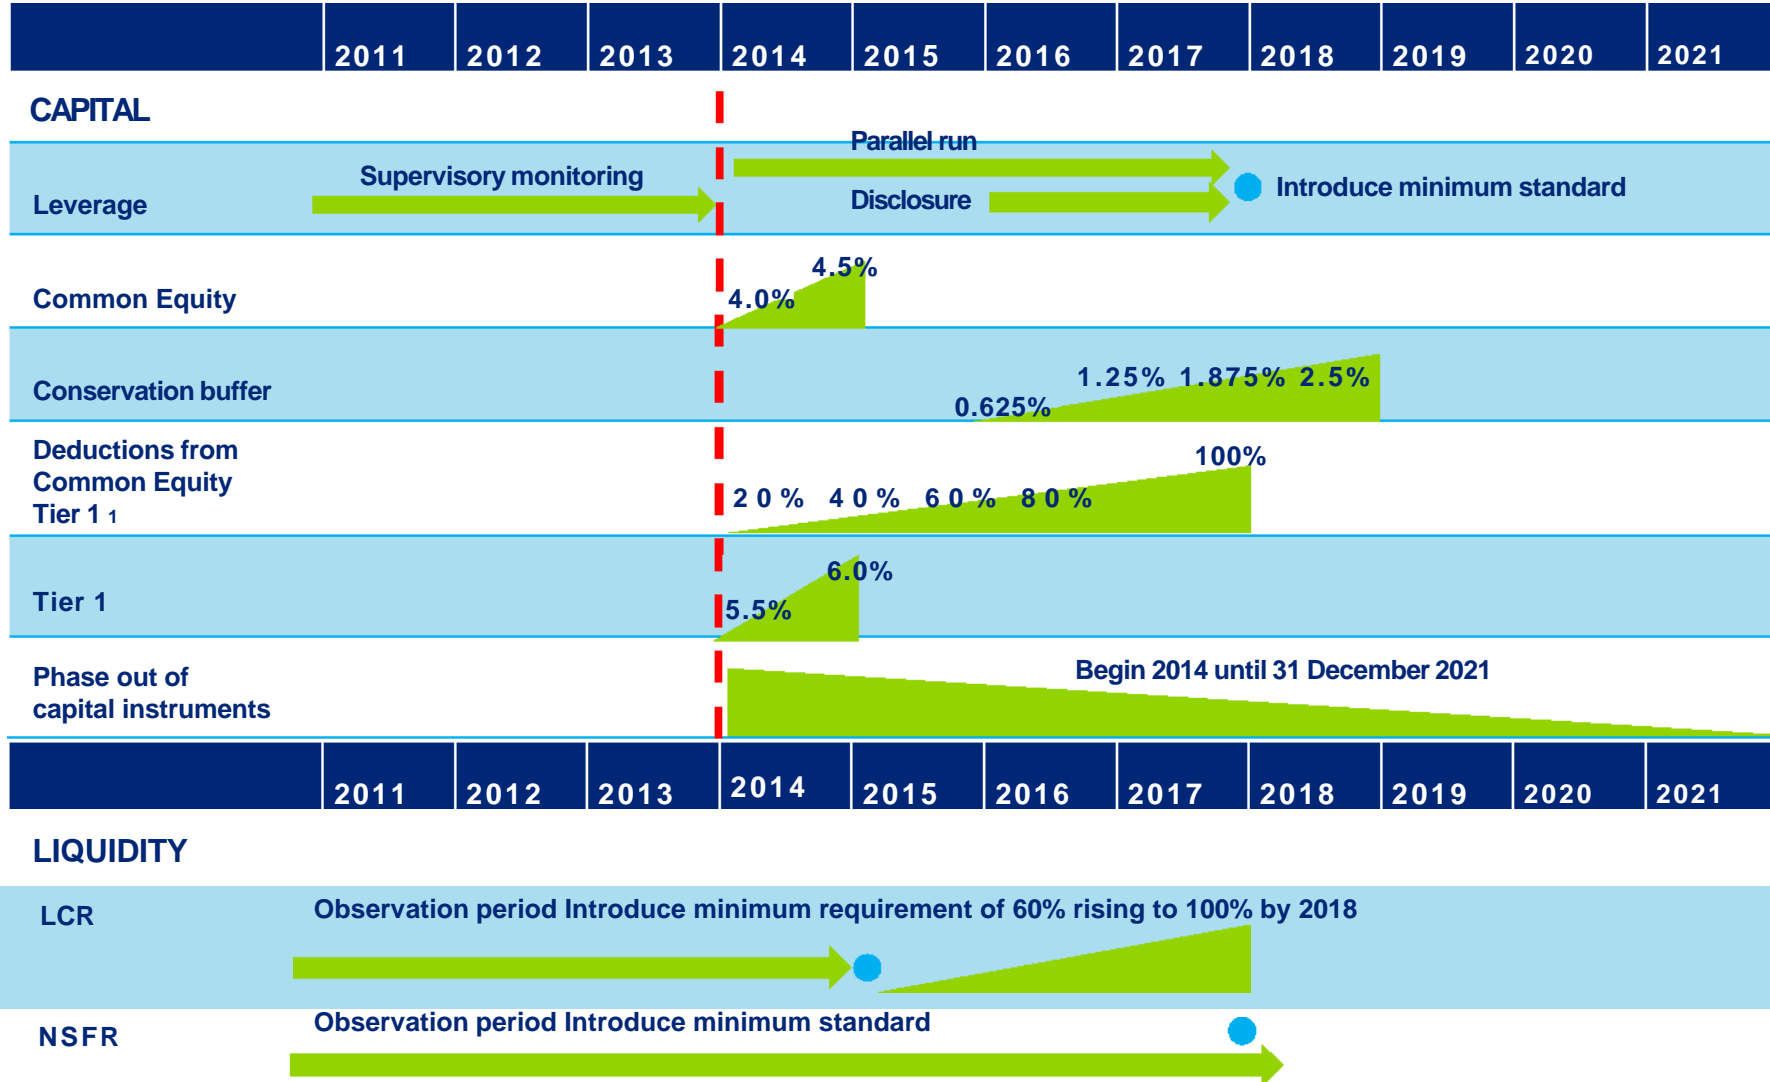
| | 2011 | 2012 | 2013 | 2014 | 2015 | 2016 | 2017 | 2018 | 2019 | 2020 | 2021 |
|---|---|---|---|---|---|---|---|---|---|---|---|

CAPITAL

Leverage

Supervisory monitoring

Parallel run

Disclosure

Introduce minimum standard

Common Equity

4.0%

4.5%

Conservation buffer

0.625%

1.25% 1.875% 2.5%

Deductions from Common Equity Tier 1 1

20% 40% 60% 80%

100%

Tier 1

5.5%

6.0%

Phase out of capital instruments

Begin 2014 until 31 December 2021

| | 2011 | 2012 | 2013 | 2014 | 2015 | 2016 | 2017 | 2018 | 2019 | 2020 | 2021 |
|---|---|---|---|---|---|---|---|---|---|---|---|

LIQUIDITY

LCR

Observation period Introduce minimum requirement of 60% rising to 100% by 2018

NSFR

Observation period Introduce minimum standard